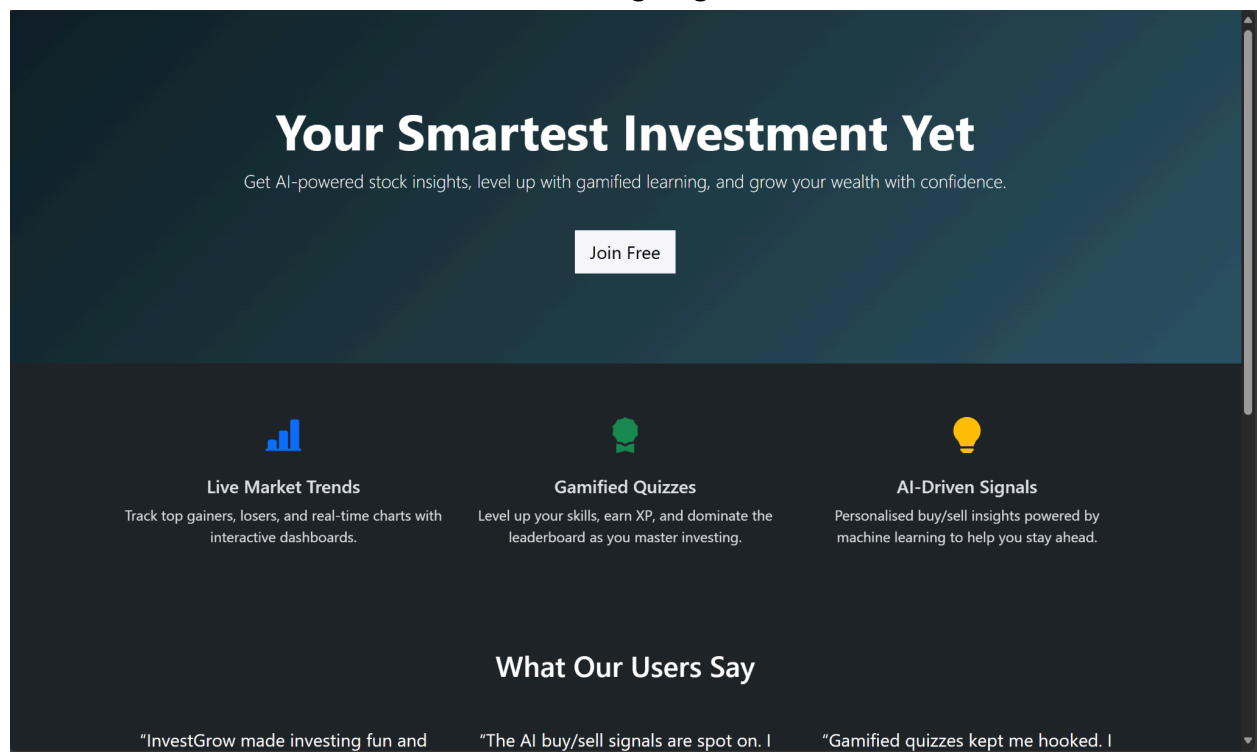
Your Smartest Investment Yet

Get AI-powered stock insights, level up with gamified learning, and grow your wealth with confidence.

Join Free

Live Market Trends

Track top gainers, losers, and real-time charts with interactive dashboards.

Gamified Quizzes

Level up your skills, earn XP, and dominate the leaderboard as you master investing.

AI-Driven Signals

Personalised buy/sell insights powered by machine learning to help you stay ahead.

What Our Users Say

“InvestGrow made investing fun and

“The AI buy/sell signals are spot on. I

“Gamified quizzes kept me hooked. I